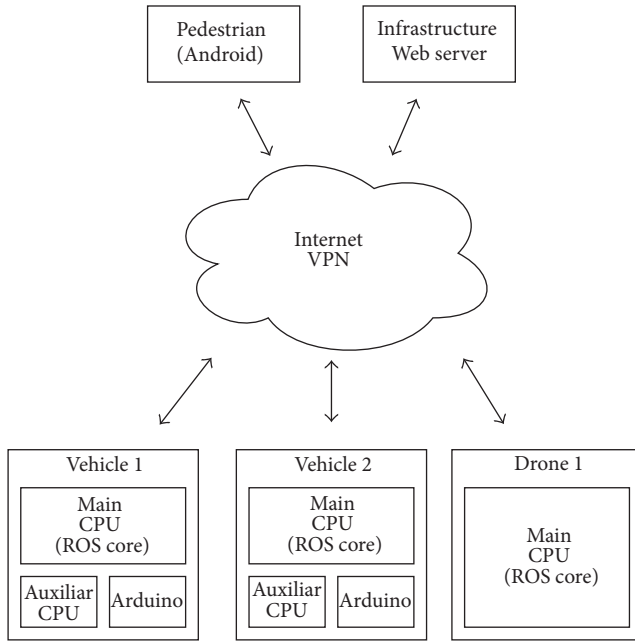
Pedestrian
(Android)

Infrastructure
Web server

Internet
VPN

Vehicle 1

Main
CPU
(ROS core)

Auxiliar
CPU

Arduino

Vehicle 2

Main
CPU
(ROS core)

Auxiliar
CPU

Arduino

Drone 1

Main
CPU
(ROS core)